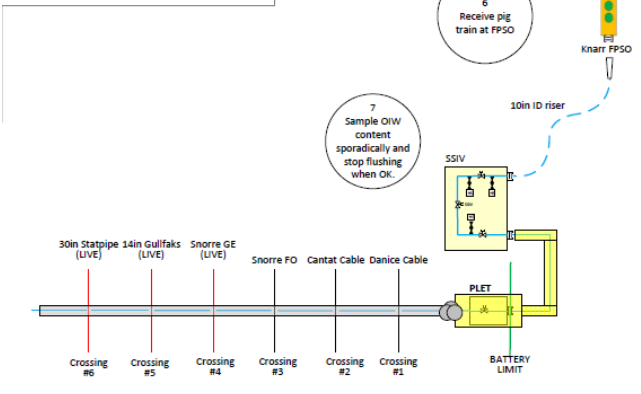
6
Receive pig train at FPSO

Knarr FPSO

10in ID riser

7
Sample OIW content sporadically and stop flushing when OK.

SSIV

30in Statpipe (LIVE)

14in Gulfaks (LIVE)

Snorre GE (LIVE)

Snorre FO

Cantat Cable

Danice Cable

PLET

Crossing #6

Crossing #5

Crossing #4

Crossing #3

Crossing #2

Crossing #1

BATTERY LIMIT